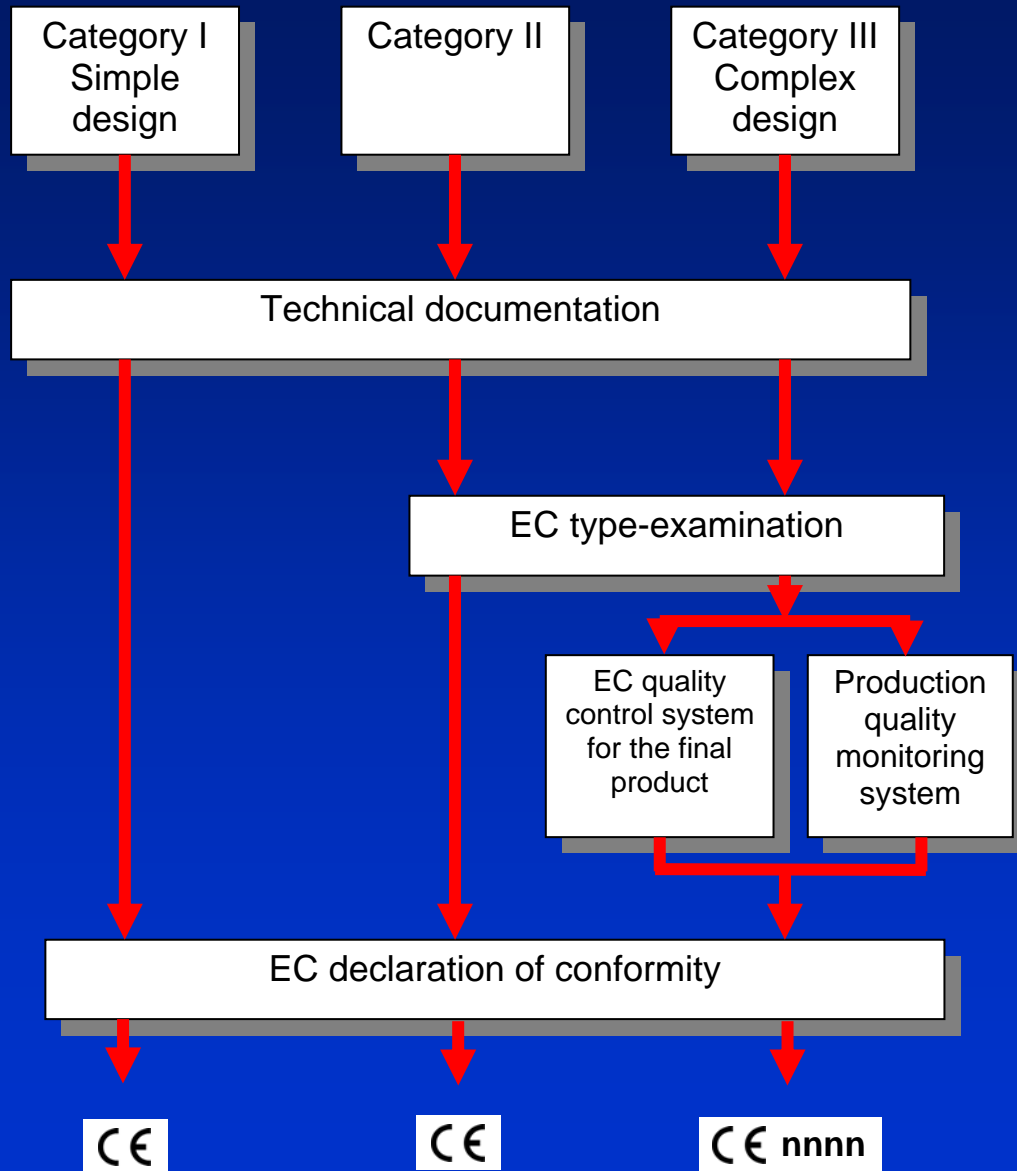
Category I
Simple
design

Category II

Category III
Complex
design

Technical documentation

EC type-examination

EC quality control system for the final product

Production quality monitoring system

EC declaration of conformity

CE

CE

CE nnnn